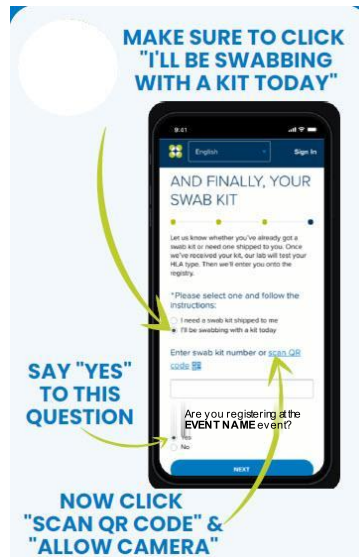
MAKE SURE TO CLICK "I'LL BE SWABBING WITH A KIT TODAY"

9:41

English

Sign In

AND FINALLY, YOUR SWAB KIT

Let us know whether you've already got a swab kit or need one shipped to you. Once we've received your kit, our lab will test your HLA type. Then we'll enter you onto the registry.

*Please select one and follow the instructions:

I need a swab kit shipped to me

I'll be swabbing with a kit today

Enter swab kit number or scan QR code

SAY "YES" TO THIS QUESTION

Are you registering at the **EVENT NAME** event?

Yes

No

NEXT

NOW CLICK "SCAN QR CODE" & "ALLOW CAMERA"